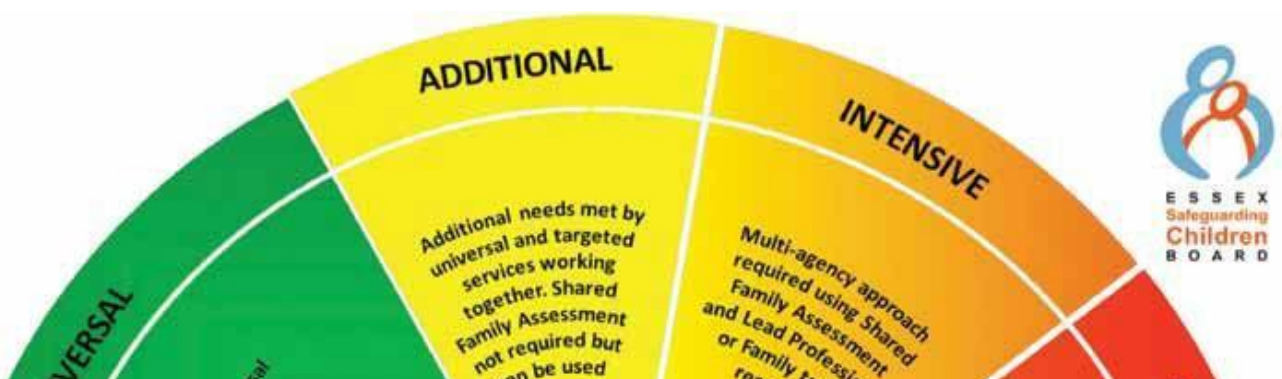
ADDITIONAL

INTENSIVE

VERSAL

Additional needs met by universal and targeted services working together. Shared Family Assessment not required but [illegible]n be used

Multi-agency approach required using Shared Family Assessment and Lead Professi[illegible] or Family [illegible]

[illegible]al

ESSEX
Safeguarding
Children
BOARD